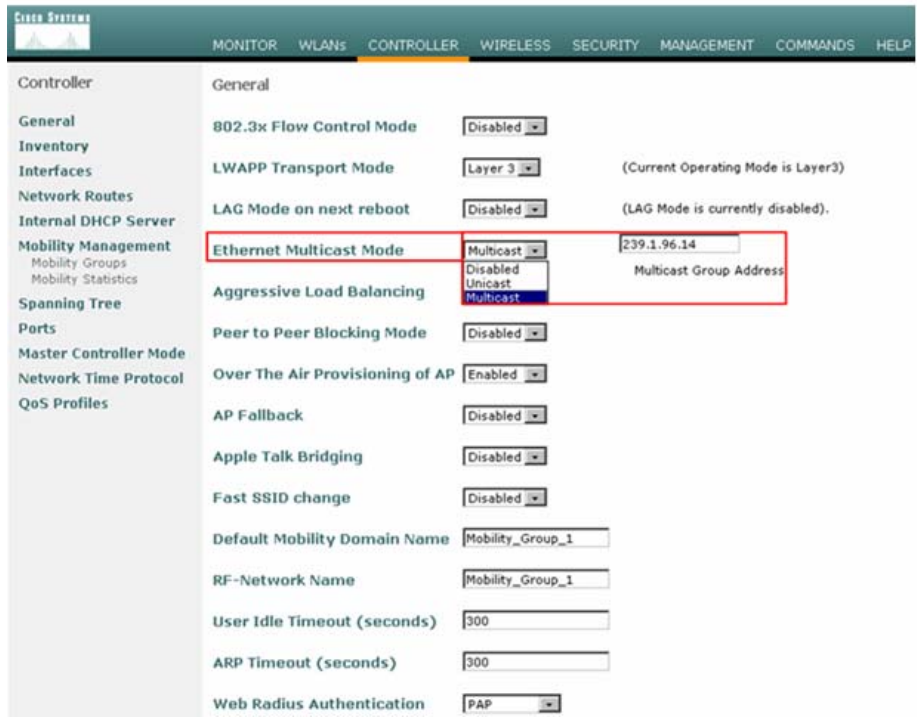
Cisco Systems

MONITOR WLANs CONTROLLER WIRELESS SECURITY MANAGEMENT COMMANDS HELP

Controller

General
Inventory
Interfaces
Network Routes
Internal DHCP Server
Mobility Management
Mobility Groups
Mobility Statistics
Spanning Tree
Ports
Master Controller Mode
Network Time Protocol
QoS Profiles

General

802.3x Flow Control Mode | Disabled

LWAPP Transport Mode | Layer 3 | (Current Operating Mode is Layer3)

LAG Mode on next reboot | Disabled | (LAG Mode is currently disabled).

Ethernet Multicast Mode | Multicast | 239.1.96.14
Disabled
Unicast
Multicast
Multicast Group Address

Aggressive Load Balancing

Peer to Peer Blocking Mode | Disabled

Over The Air Provisioning of AP | Enabled

AP Fallback | Disabled

Apple Talk Bridging | Disabled

Fast SSID change | Disabled

Default Mobility Domain Name | Mobility_Group_1

RF-Network Name | Mobility_Group_1

User Idle Timeout (seconds) | 300

ARP Timeout (seconds) | 300

Web Radius Authentication | PAP